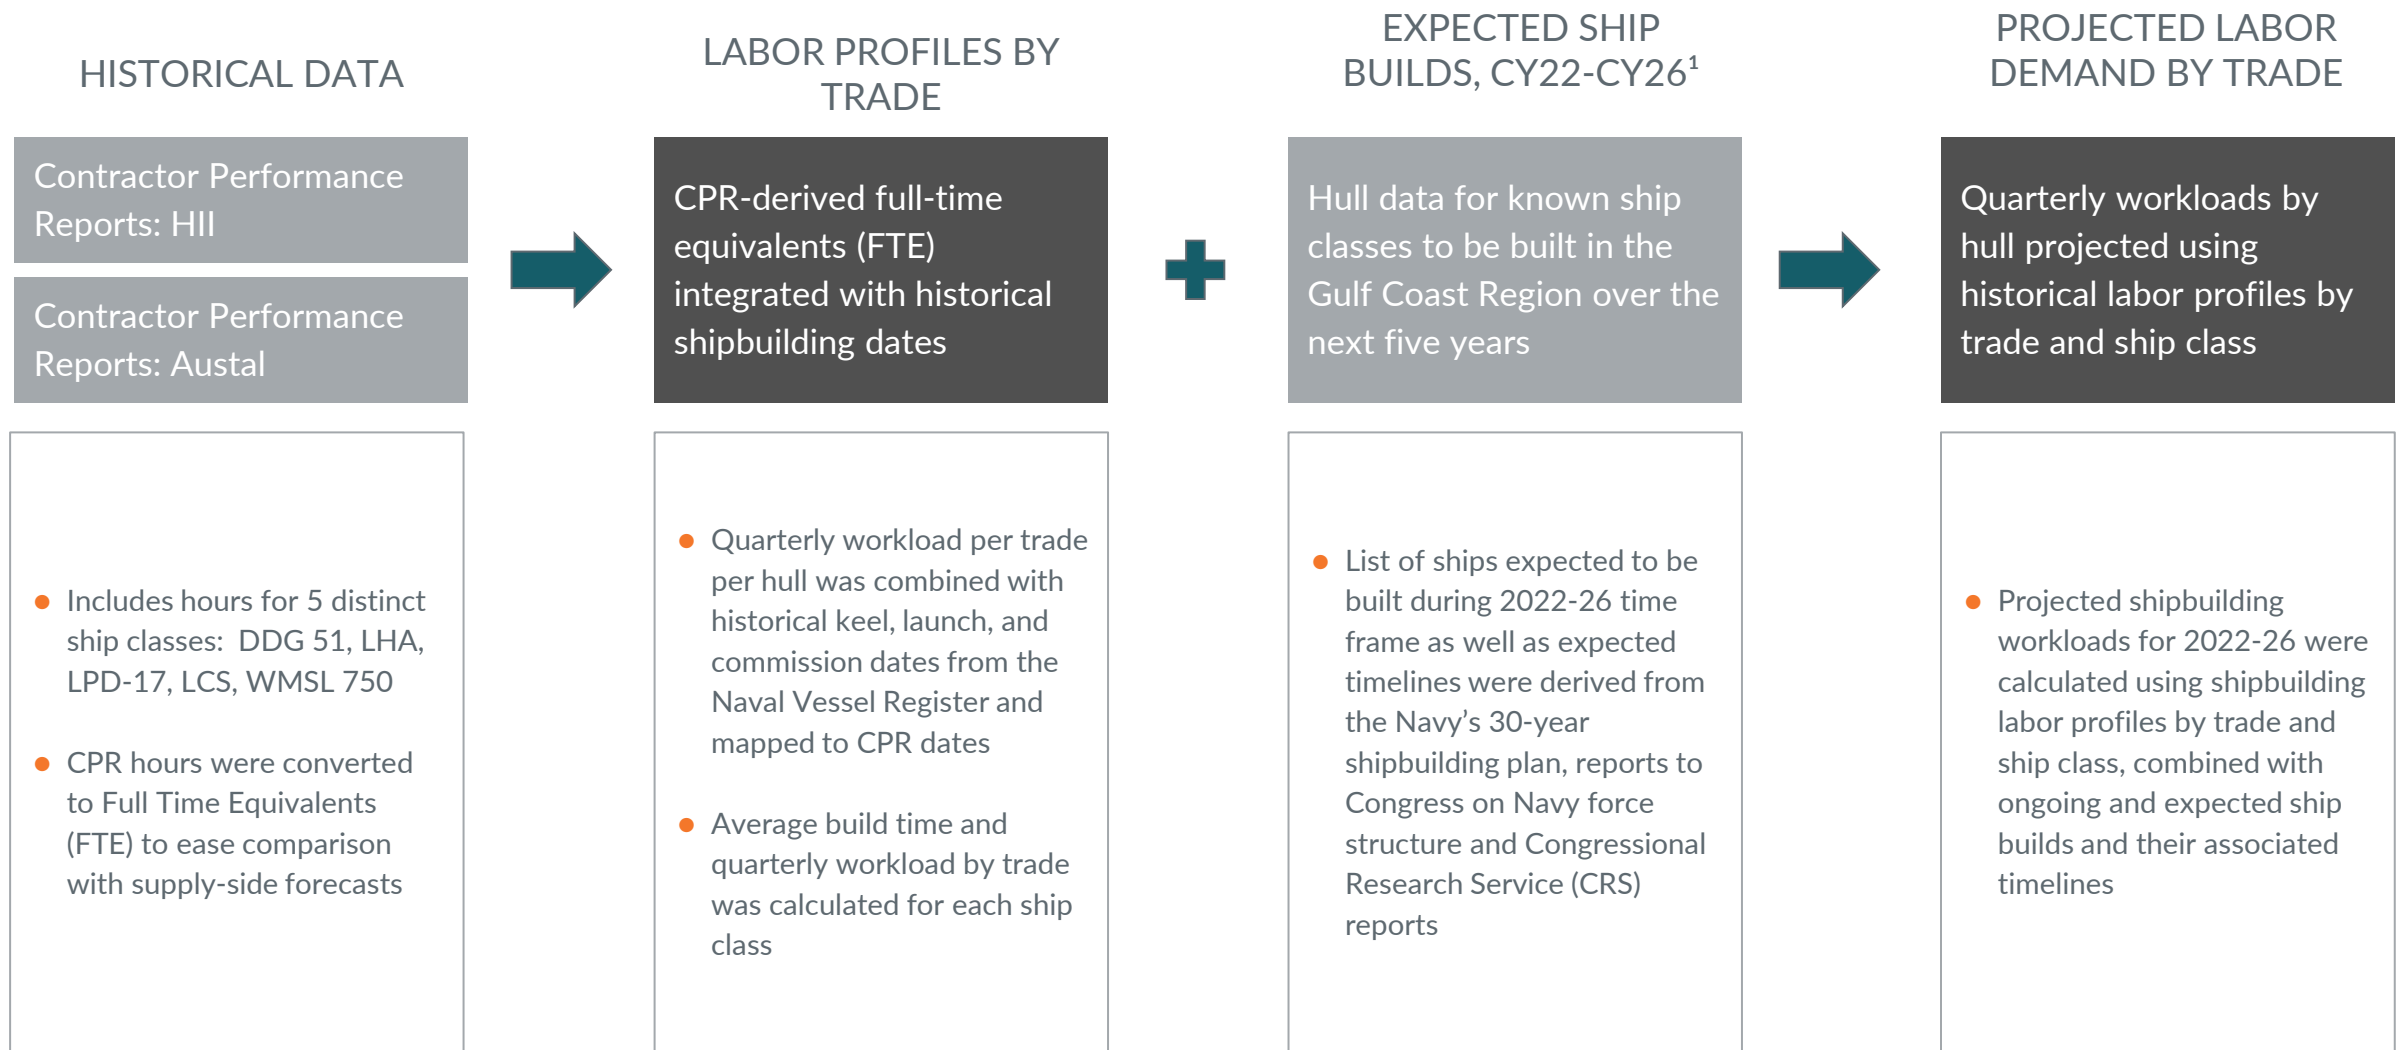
HISTORICAL DATA

Contractor Performance Reports: HII

Contractor Performance Reports: Austal

- Includes hours for 5 distinct ship classes: DDG 51, LHA, LPD-17, LCS, WMSL 750

- CPR hours were converted to Full Time Equivalents (FTE) to ease comparison with supply-side forecasts

LABOR PROFILES BY TRADE

CPR-derived full-time equivalents (FTE) integrated with historical shipbuilding dates

- Quarterly workload per trade per hull was combined with historical keel, launch, and commission dates from the Naval Vessel Register and mapped to CPR dates

- Average build time and quarterly workload by trade was calculated for each ship class

EXPECTED SHIP BUILDS, CY22-CY26$^{1}$

Hull data for known ship classes to be built in the Gulf Coast Region over the next five years

- List of ships expected to be built during 2022-26 time frame as well as expected timelines were derived from the Navy's 30-year shipbuilding plan, reports to Congress on Navy force structure and Congressional Research Service (CRS) reports

PROJECTED LABOR DEMAND BY TRADE

Quarterly workloads by hull projected using historical labor profiles by trade and ship class

- Projected shipbuilding workloads for 2022-26 were calculated using shipbuilding labor profiles by trade and ship class, combined with ongoing and expected ship builds and their associated timelines